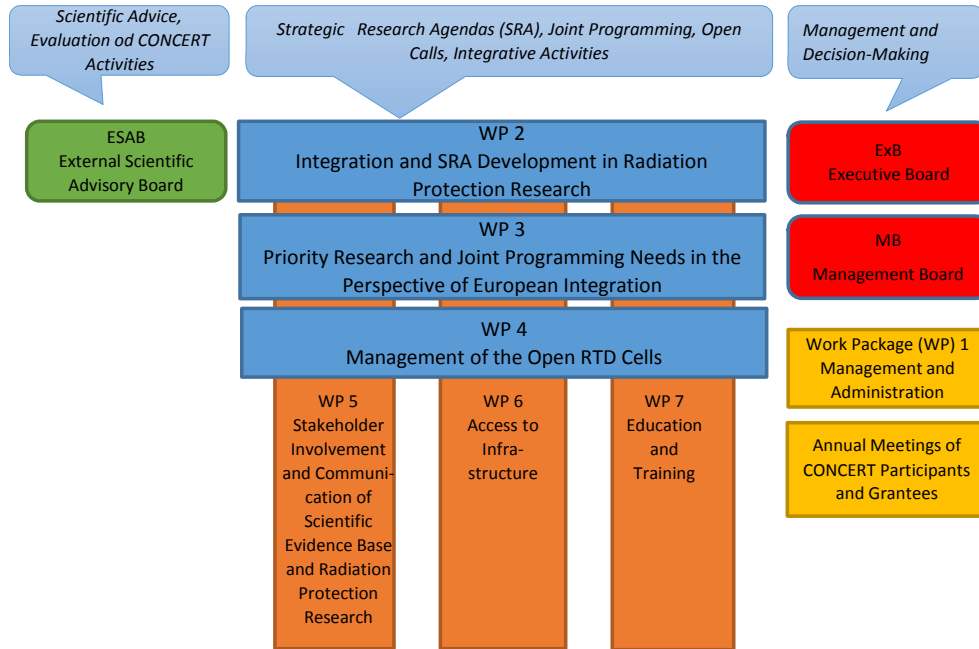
Scientific Advice, Evaluation od CONCERT Activities

Strategic Research Agendas (SRA), Joint Programming, Open Calls, Integrative Activities

Management and Decision-Making

ESAB
External Scientific Advisory Board

WP 2
Integration and SRA Development in Radiation Protection Research

ExB
Executive Board

WP 3
Priority Research and Joint Programming Needs in the Perspective of European Integration

MB
Management Board

WP 4
Management of the Open RTD Cells

Work Package (WP) 1
Management and Administration

WP 5
Stakeholder Involvement and Communication of Scientific Evidence Base and Radiation Protection Research

WP 6
Access to Infrastructure

WP 7
Education and Training

Annual Meetings of CONCERT Participants and Grantees